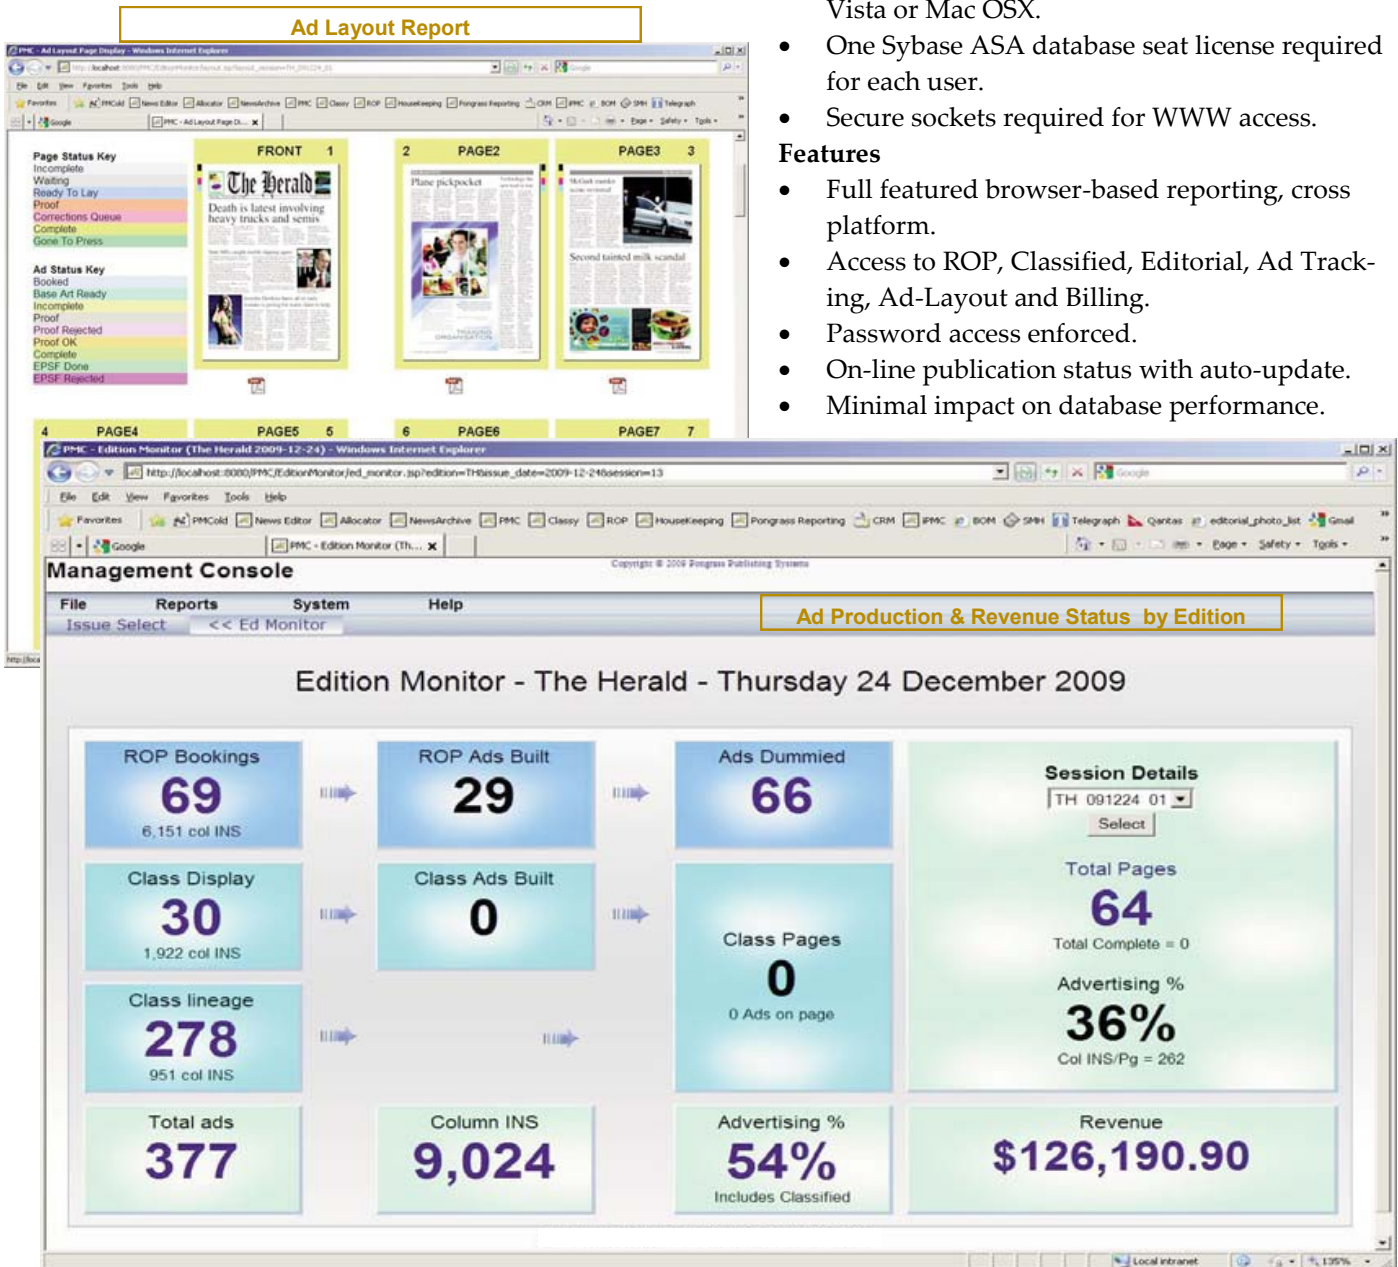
Ad Layout Report

PMC - Ad Layout Page Display - Windows Internet Explorer

Page Status Key
Incomplete
Waiting
Ready To Lay
Proof
Corrections Queue
Complete
Gone To Press

Ad Status Key
Booked
Base Art Ready
Incomplete
Proof
Proof Rejected
Proof OK
Complete
EPSF Done
EPSF Rejected

FRONT 1
2 PAGE2
PAGE3 3
The Herald
Death is latest involving heavy trucks and semis
Plane pickpocket
Second tainted milk scandal
4 PAGE4
PAGE5 5
6 PAGE6
PAGE7 7

Vista or Mac OSX.
• One Sybase ASA database seat license required for each user.
• Secure sockets required for WWW access.
Features
• Full featured browser-based reporting, cross platform.
• Access to ROP, Classified, Editorial, Ad Tracking, Ad-Layout and Billing.
• Password access enforced.
• On-line publication status with auto-update.
• Minimal impact on database performance.

PMC - Edition Monitor (The Herald 2009-12-24) - Windows Internet Explorer
http://localhost:8080/PMC/EditionMonitor/ed_monitor.jsp?edition=TH&issue_date=2009-12-24&session=13
File Edit View Favorites Tools Help
Favorites PMCold News Editor Allocator NewsArchive PMC Classy ROP HouseKeeping Pongrass Reporting CRM iPMC BOM SMH Telegraph Qantas editorial_photo_list Gmail
Google PMC - Edition Monitor (Th...
Page Safety Tools
Management Console
Copyright © 2009 Pongrass Publishing Systems
File Reports System Help
Issue Select << Ed Monitor
Ad Production & Revenue Status by Edition

Edition Monitor - The Herald - Thursday 24 December 2009

ROP Bookings
69
6,151 col INS
ROP Ads Built
29
Ads Dummied
66
Session Details
TH 091224 01
Select
Class Display
30
1,922 col INS
Class Ads Built
0
Class Pages
0
0 Ads on page
Total Pages
64
Total Complete = 0
Class lineage
278
951 col INS
Advertising %
36%
Col INS/Pg = 262
Total ads
377
Column INS
9,024
Advertising %
54%
Includes Classified
Revenue
$126,190.90

Local intranet 135%